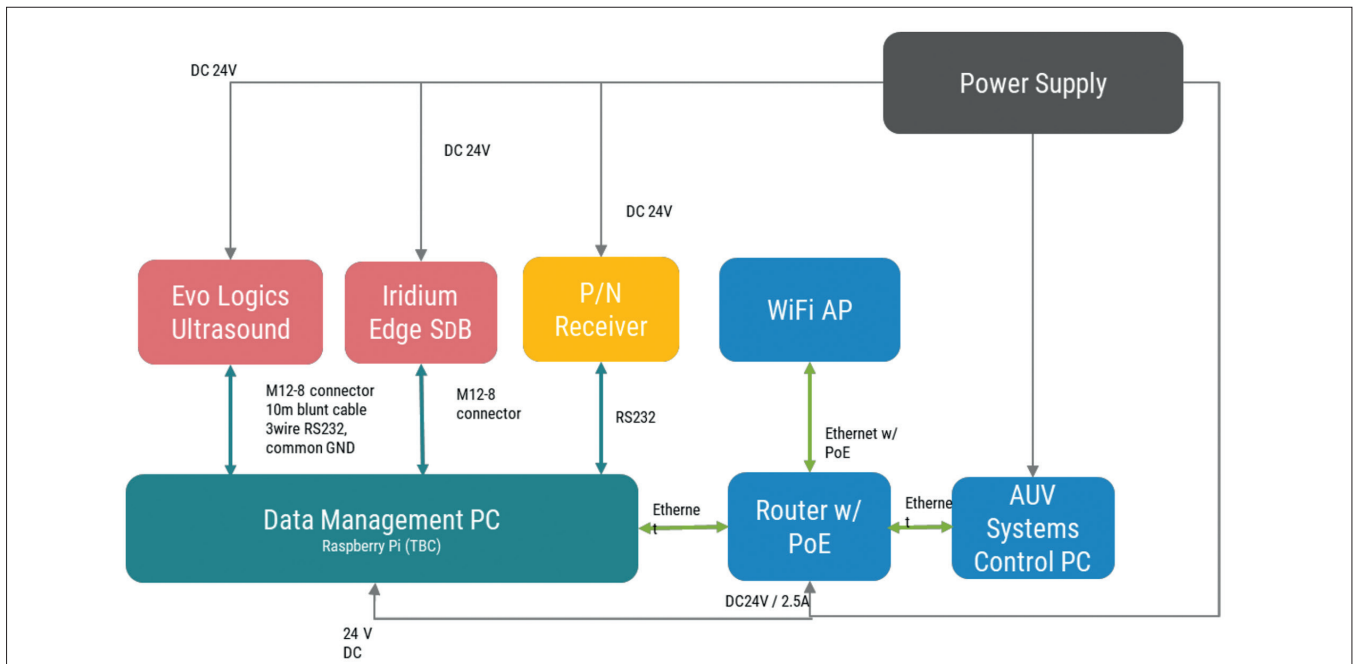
Power Supply

DC 24V

DC 24V

DC 24V

Evo Logics Ultrasound

Iridium Edge SDB

P/N Receiver

WiFi AP

M12-8 connector 10m blunt cable 3wire RS232, common GND

M12-8 connector

RS232

Ethernet w/ PoE

Data Management PC
Raspberry Pi (TBC)

Ethernet

Router w/ PoE

Ethernet

AUV Systems Control PC

DC24V / 2.5A

24 V DC